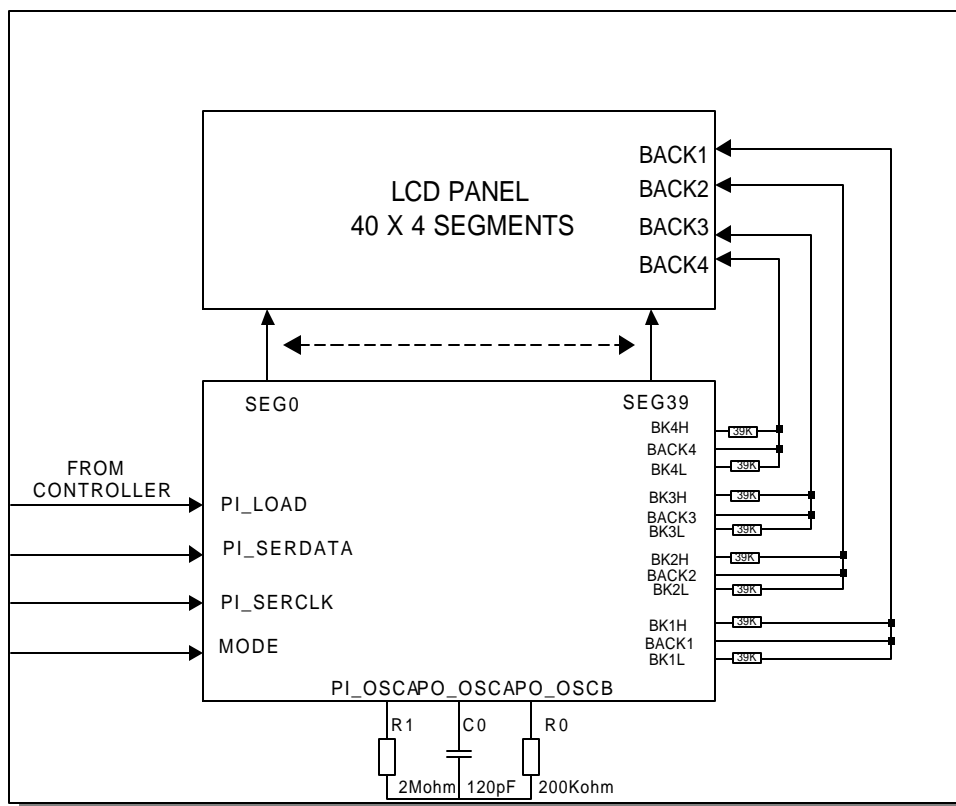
LCD PANEL
40 X 4 SEGMENTS

BACK1
BACK2
BACK3
BACK4

SEG0
SEG39

BK4H
39K
BACK4
BK4L
39K
BK3H
39K
BACK3
BK3L
39K
BK2H
39K
BACK2
BK2L
39K
BK1H
39K
BACK1
BK1L
39K

FROM CONTROLLER

PI_LOAD
PI_SERDATA
PI_SERCLK
MODE

PI_OSCAPO_OSCAPO_OSCB

R1
C0
R0
2Mohm
120pF
200Kohm